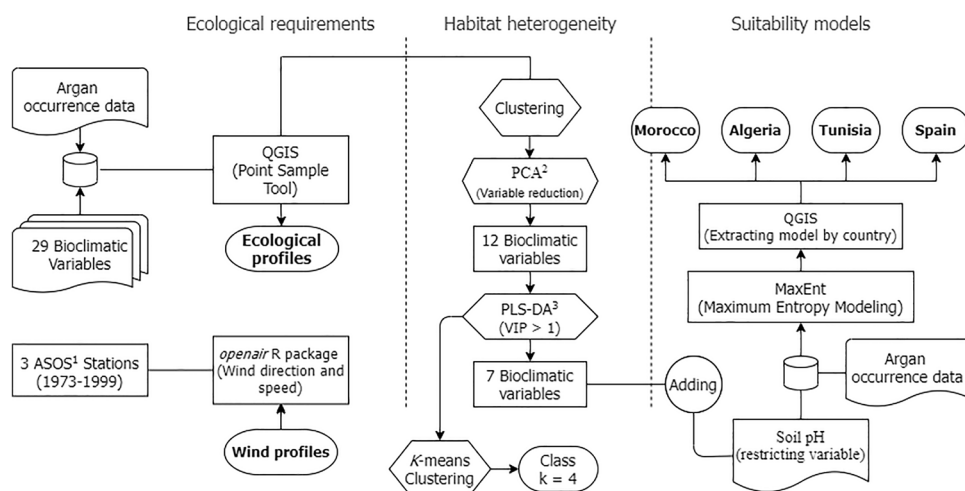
Ecological requirements

Habitat heterogeneity

Suitability models

Argan occurrence data

29 Bioclimatic Variables

QGIS (Point Sample Tool)

Ecological profiles

3 ASOS$^1$ Stations (1973-1999)

*openair* R package (Wind direction and speed)

Wind profiles

Clustering

PCA$^2$ (Variable reduction)

12 Bioclimatic variables

PLS-DA$^3$ (VIP > 1)

7 Bioclimatic variables

*K*-means Clustering

Class k = 4

Morocco

Algeria

Tunisia

Spain

QGIS (Extracting model by country)

MaxEnt (Maximum Entropy Modeling)

Argan occurrence data

Adding

Soil pH (restricting variable)